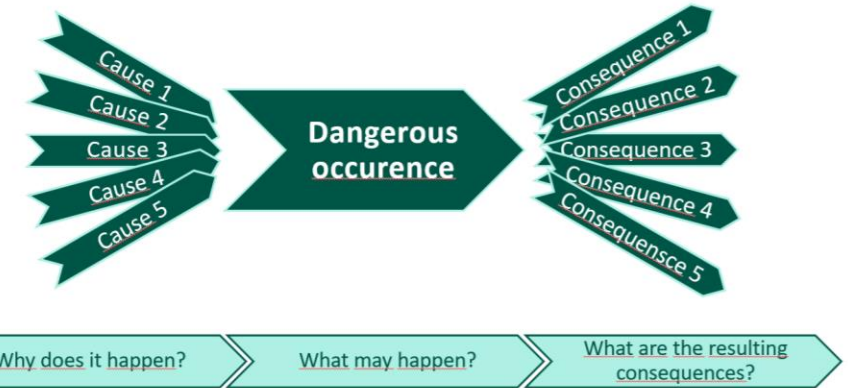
Cause 1
Cause 2
Cause 3
Cause 4
Cause 5

Dangerous occurence

Consequence 1
Consequence 2
Consequence 3
Consequence 4
Consequensce 5

Why does it happen?

What may happen?

What are the resulting consequences?